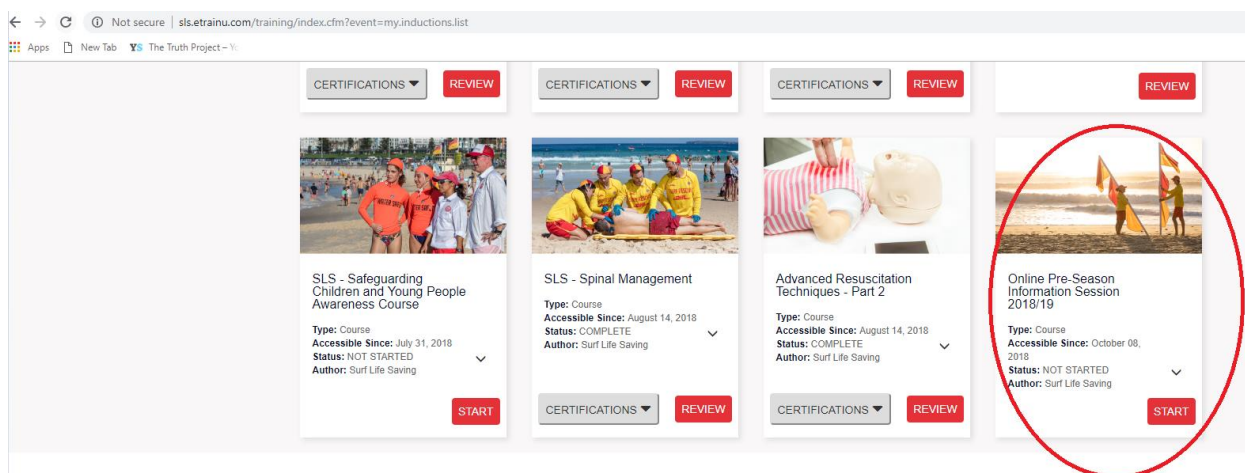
Not secure | sls.etrainu.com/training/index.cfm?event=my.inductions.list

Apps New Tab YS The Truth Project – Y

CERTIFICATIONS REVIEW

CERTIFICATIONS REVIEW

CERTIFICATIONS REVIEW

REVIEW

SLS - Safeguarding Children and Young People Awareness Course

Type: Course
Accessible Since: July 31, 2018
Status: NOT STARTED
Author: Surf Life Saving

START

SLS - Spinal Management

Type: Course
Accessible Since: August 14, 2018
Status: COMPLETE
Author: Surf Life Saving

CERTIFICATIONS REVIEW

Advanced Resuscitation Techniques - Part 2

Type: Course
Accessible Since: August 14, 2018
Status: COMPLETE
Author: Surf Life Saving

CERTIFICATIONS REVIEW

Online Pre-Season Information Session 2018/19

Type: Course
Accessible Since: October 08, 2018
Status: NOT STARTED
Author: Surf Life Saving

START